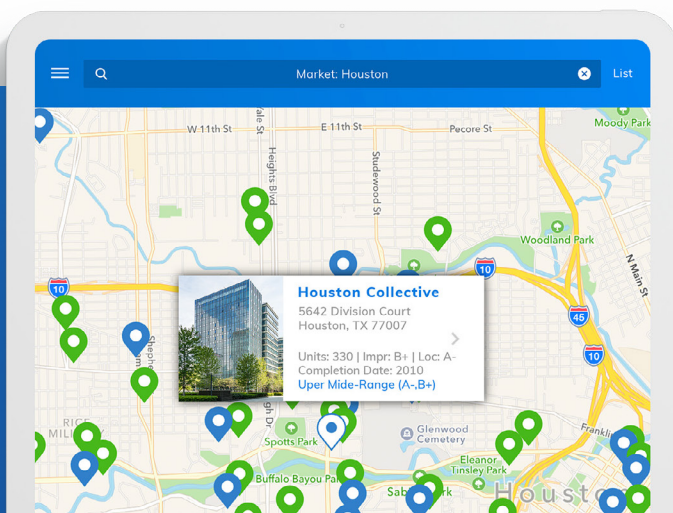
Market: Houston

List

W 11th St

E 11th St

Pecore St

Moody Park

Heights Blvd

Studewood St

Woodland Park

N Main St

10

10

45

10

Houston Collective

5642 Division Court
Houston, TX 77007

Units: 330 | Impr: B+ | Loc: A-
Completion Date: 2010
Uper Mid-Range (A-,B+)

Spotts Park

Glenwood Cemetery

Eleanor Tinsley Park

Buffalo Bayou Pa

Sab rk

Housto

Franklin

RICE MILITARY